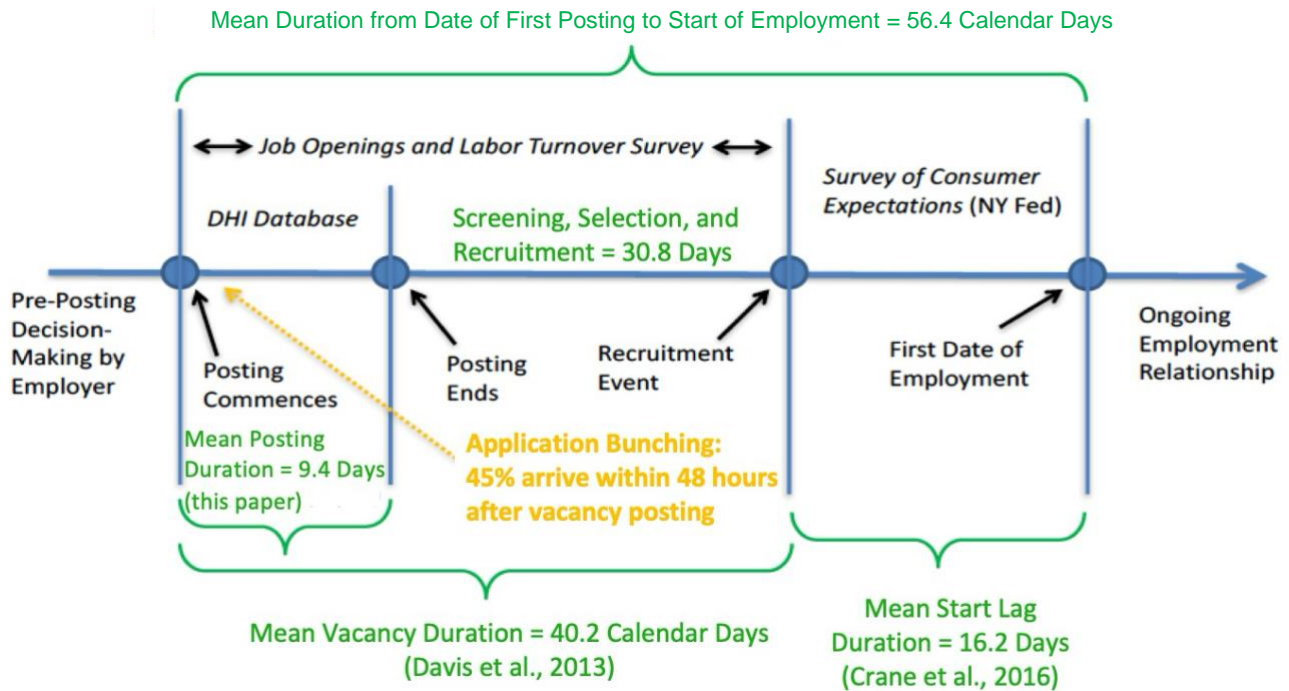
Mean Duration from Date of First Posting to Start of Employment = 56.4 Calendar Days

Job Openings and Labor Turnover Survey

DHI Database

Screening, Selection, and Recruitment = 30.8 Days

Survey of Consumer Expectations (NY Fed)

Pre-Posting Decision-Making by Employer

Posting Commences

Posting Ends

Recruitment Event

First Date of Employment

Ongoing Employment Relationship

Mean Posting Duration = 9.4 Days (this paper)

Application Bunching: 45% arrive within 48 hours after vacancy posting

Mean Vacancy Duration = 40.2 Calendar Days (Davis et al., 2013)

Mean Start Lag Duration = 16.2 Days (Crane et al., 2016)